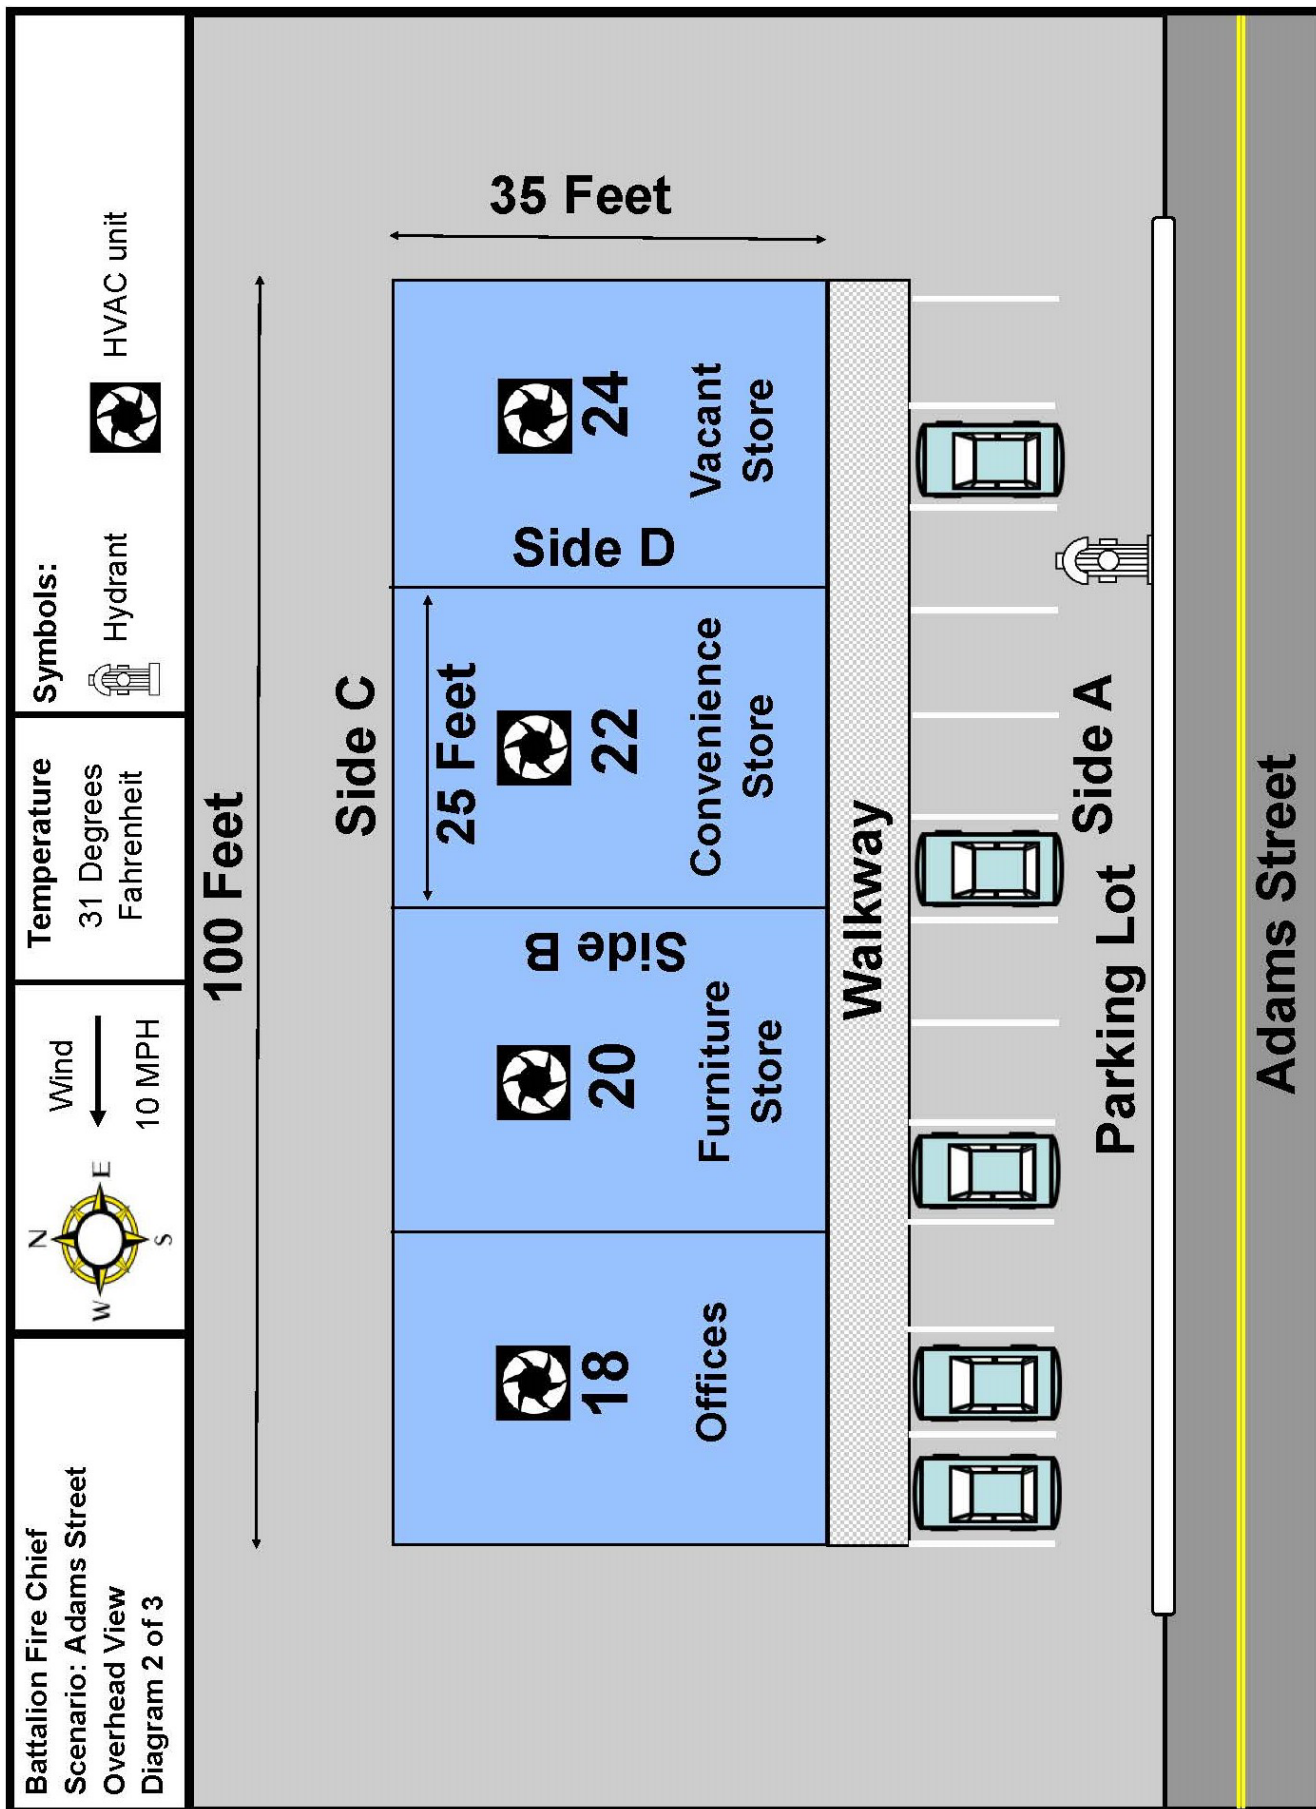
Battalion Fire Chief
Scenario: Adams Street
Overhead View
Diagram 2 of 3

N
E
S
W

Wind
10 MPH

Temperature
31 Degrees Fahrenheit

Symbols:
Hydrant
HVAC unit

35 Feet

100 Feet

Side C

25 Feet

18
Offices

20
Furniture Store

Side B

22
Convenience Store

24
Vacant Store

Side D

Walkway

Parking Lot

Side A

Adams Street